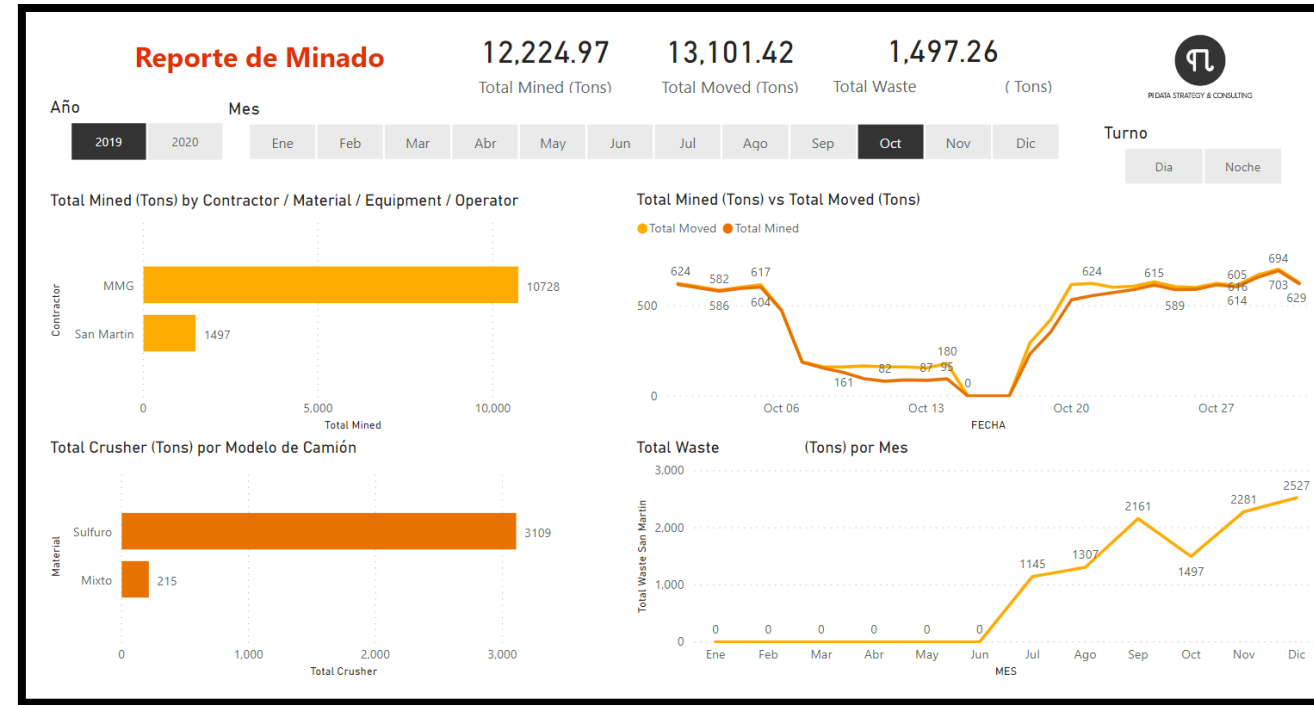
Reporte de Minado

12,224.97
Total Mined (Tons)

13,101.42
Total Moved (Tons)

1,497.26
Total Waste ( Tons)

PIDATA STRATEGY & CONSULTING

Año
2019 2020

Mes
Ene Feb Mar Abr May Jun Jul Ago Sep Oct Nov Dic

Turno
Dia Noche

Total Mined (Tons) by Contractor / Material / Equipment / Operator

Contractor
MMG 10728
San Martin 1497
0 5,000 10,000
Total Mined

Total Mined (Tons) vs Total Moved (Tons)

Total Moved Total Mined

624 582 617 586 604 180 82 87 95 161 0 624 615 589 605 616 614 694 703 629
500
0
Oct 06 Oct 13 Oct 20 Oct 27
FECHA

Total Crusher (Tons) por Modelo de Camión

Material
Sulfuro 3109
Mixto 215
0 1,000 2,000 3,000
Total Crusher

Total Waste (Tons) por Mes

Total Waste San Martin
3,000
2,000
1,000
0
0 0 0 0 0 0 1145 1307 2161 1497 2281 2527
Ene Feb Mar Abr May Jun Jul Ago Sep Oct Nov Dic
MES